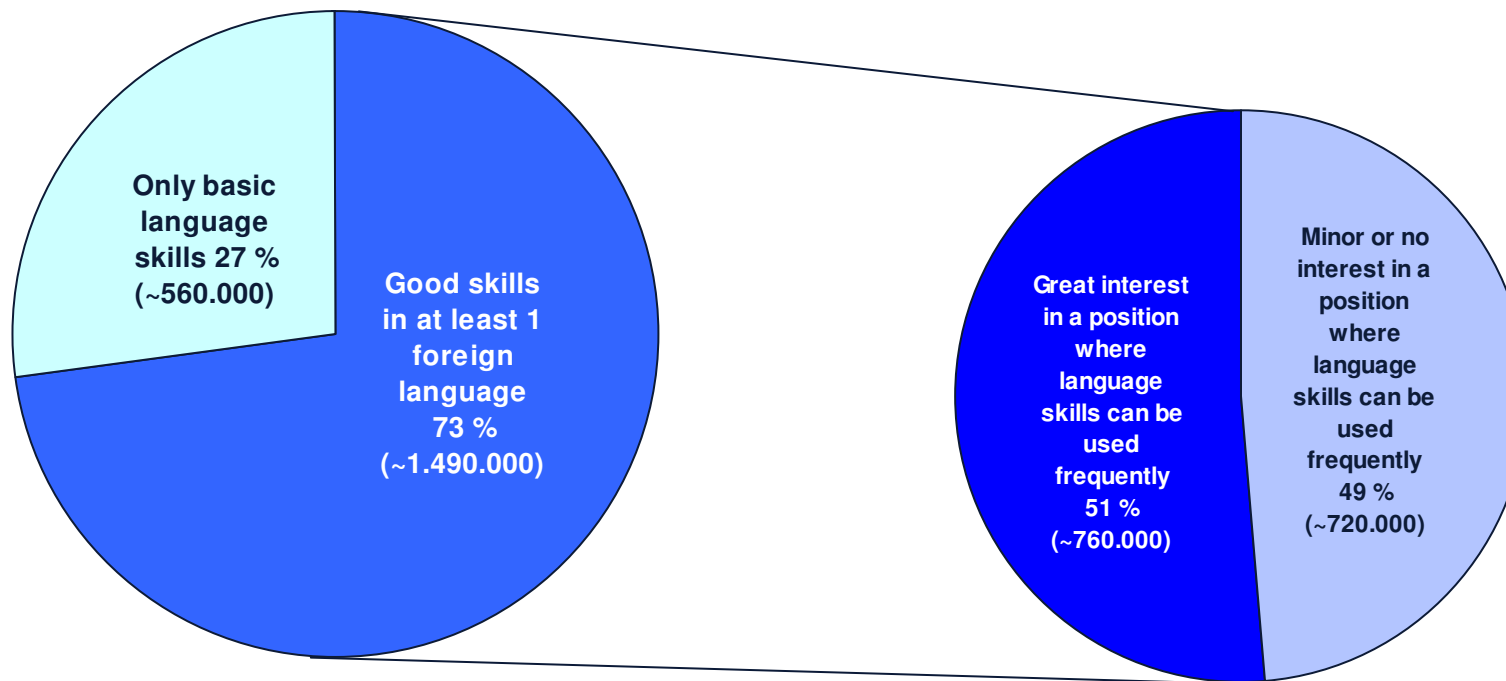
Only basic language skills 27 % (~560.000)

Good skills in at least 1 foreign language 73 % (~1.490.000)

Great interest in a position where language skills can be used frequently 51 % (~760.000)

Minor or no interest in a position where language skills can be used frequently 49 % (~720.000)